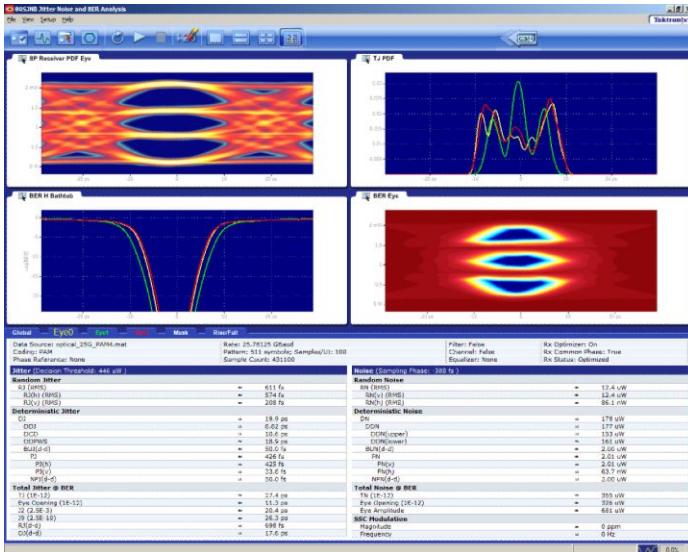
80SJNB Jitter Noise and BER Analysis
File View Setup Help
Tektronix

BP Receiver PDF Eye
TJ PDF
BER H Bathtub
BER Eye

Global Eye0 Eye1 Eye2 Mask Rise/Fall

Data Source: optical_25G_PAM4.mat
Coding: PAM
Phase Reference: None
Rate: 25.78125 GBaud
Pattern: 511 symbols; Samples/UI: 100
Sample Count: 431100
Filter: False
Channel: False
Equalizer: None
Rx Optimizer: On
Rx Common Phase: True
Rx Status: Optimized

Jitter (Decision Threshold: 446 uW)
Random Jitter
RJ (RMS) = 611 fs
RJ(h) (RMS) = 574 fs
RJ(v) (RMS) = 208 fs
Deterministic Jitter
DJ = 19.9 ps
DDJ = 6.62 ps
DCD = 10.6 ps
DDPWS = 18.9 ps
BUJ(d-d) = 50.0 fs
PJ = 426 fs
PJ(h) = 425 fs
PJ(v) = 33.6 fs
NPJ(d-d) = 50.0 fs
Total Jitter @ BER
TJ (1E-12) = 27.4 ps
Eye Opening (1E-12) = 11.3 ps
J2 (2.5E-3) = 20.4 ps
J9 (2.5E-10) = 26.3 ps
RJ(d-d) = 698 fs
DJ(d-d) = 17.6 ps

Noise (Sampling Phase: 380 fs)
Random Noise
RN (RMS) = 12.4 uW
RN(v) (RMS) = 12.4 uW
RN(h) (RMS) = 86.1 nW
Deterministic Noise
DN = 178 uW
DDN = 177 uW
DDN(upper) = 153 uW
DDN(lower) = 161 uW
BUN(d-d) = 2.00 uW
PN = 2.01 uW
PN(v) = 2.01 uW
PN(h) = 63.7 nW
NPN(d-d) = 2.00 uW
Total Noise @ BER
TN (1E-12) = 355 uW
Eye Opening (1E-12) = 326 uW
Eye Amplitude = 681 uW
SSC Modulation
Magnitude = 0 ppm
Frequency = 0 Hz